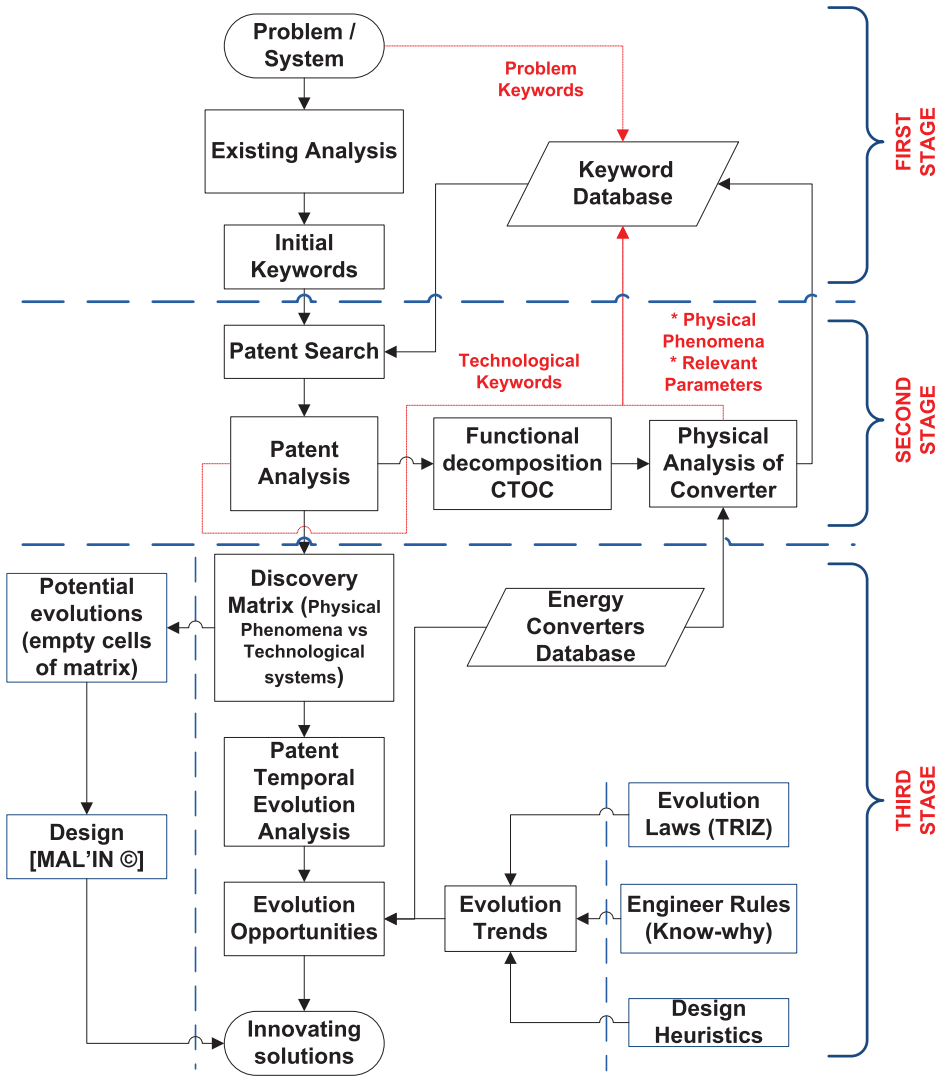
Problem / System

Problem Keywords

FIRST STAGE

Existing Analysis

Keyword Database

Initial Keywords

Patent Search

Technological Keywords

* Physical Phenomena
* Relevant Parameters

SECOND STAGE

Patent Analysis

Functional decomposition CTOC

Physical Analysis of Converter

Potential evolutions (empty cells of matrix)

Discovery Matrix (Physical Phenomena vs Technological systems)

Energy Converters Database

THIRD STAGE

Patent Temporal Evolution Analysis

Evolution Laws (TRIZ)

Design [MAL'IN ©]

Evolution Opportunities

Evolution Trends

Engineer Rules (Know-why)

Design Heuristics

Innovating solutions